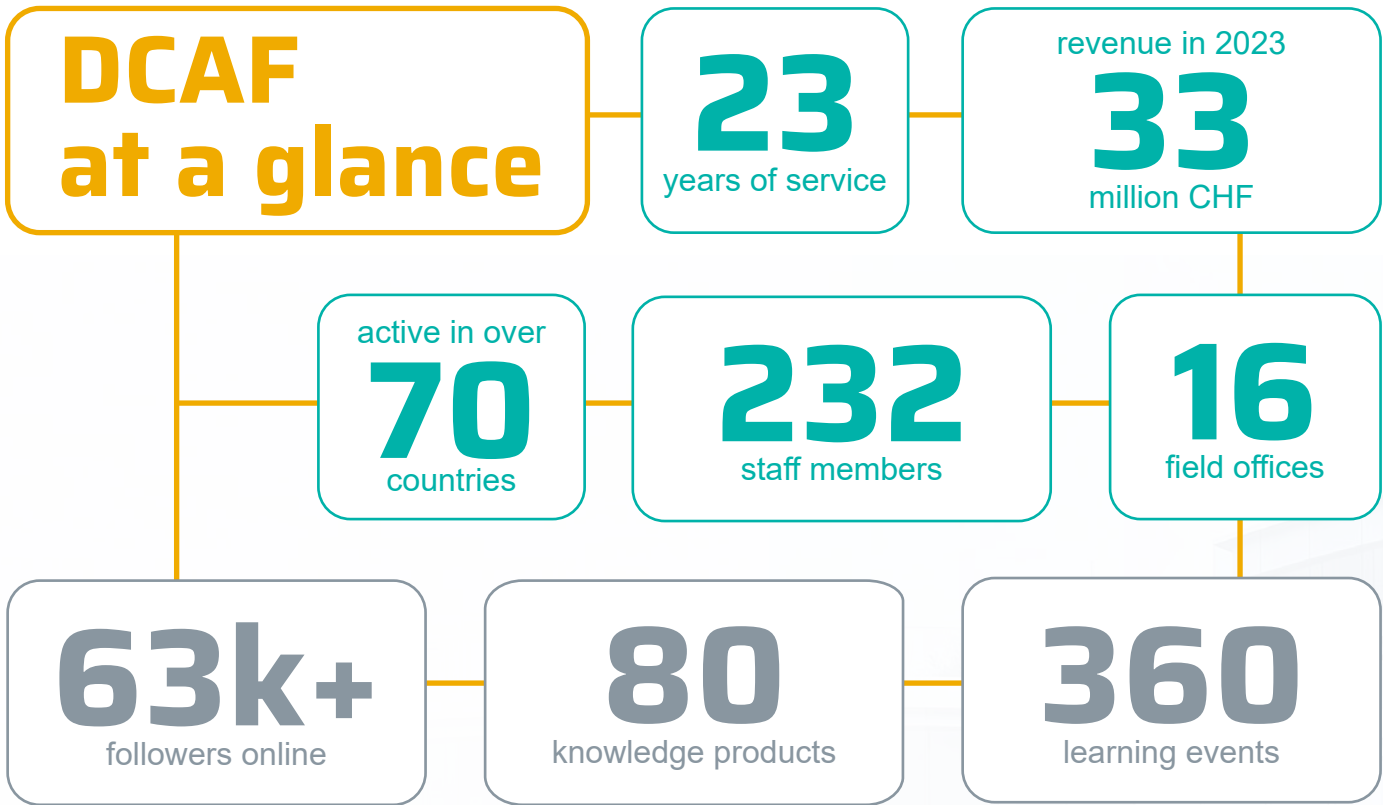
DCAF at a glance

23
years of service

revenue in 2023
33
million CHF

active in over
70
countries

232
staff members

16
field offices

63k+
followers online

80
knowledge products

360
learning events